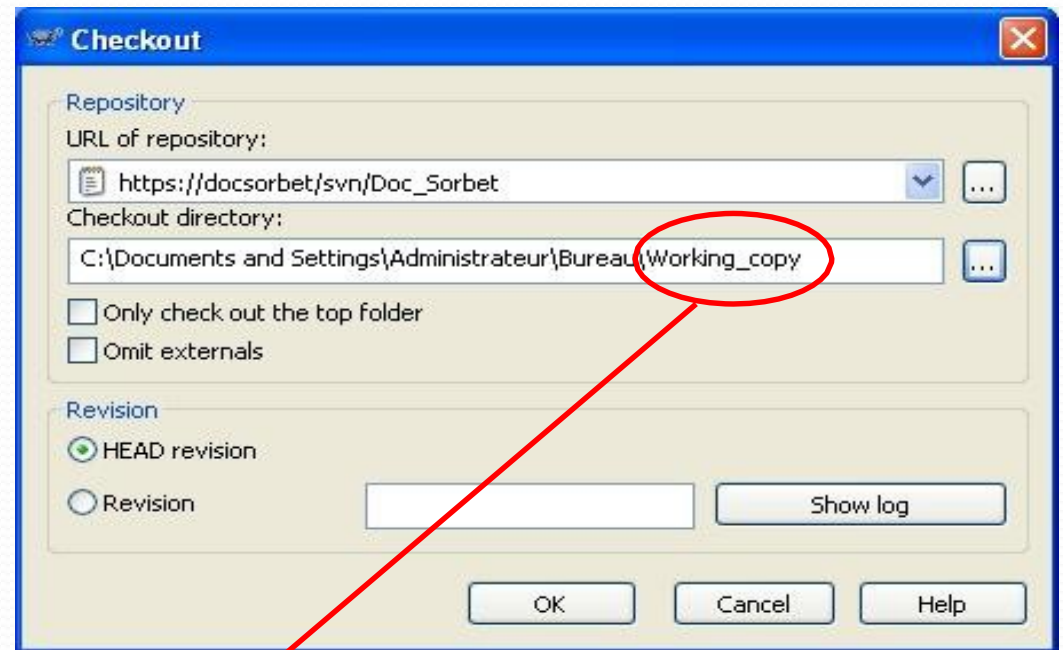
Checkout

Repository

URL of repository:

https://docsorbet/svn/Doc_Sorbet

...

Checkout directory:

C:\Documents and Settings\Administrateur\Bureau\Working_copy

...

Only check out the top folder

Omit externals

Revision

HEAD revision

Revision

Show log

OK

Cancel

Help